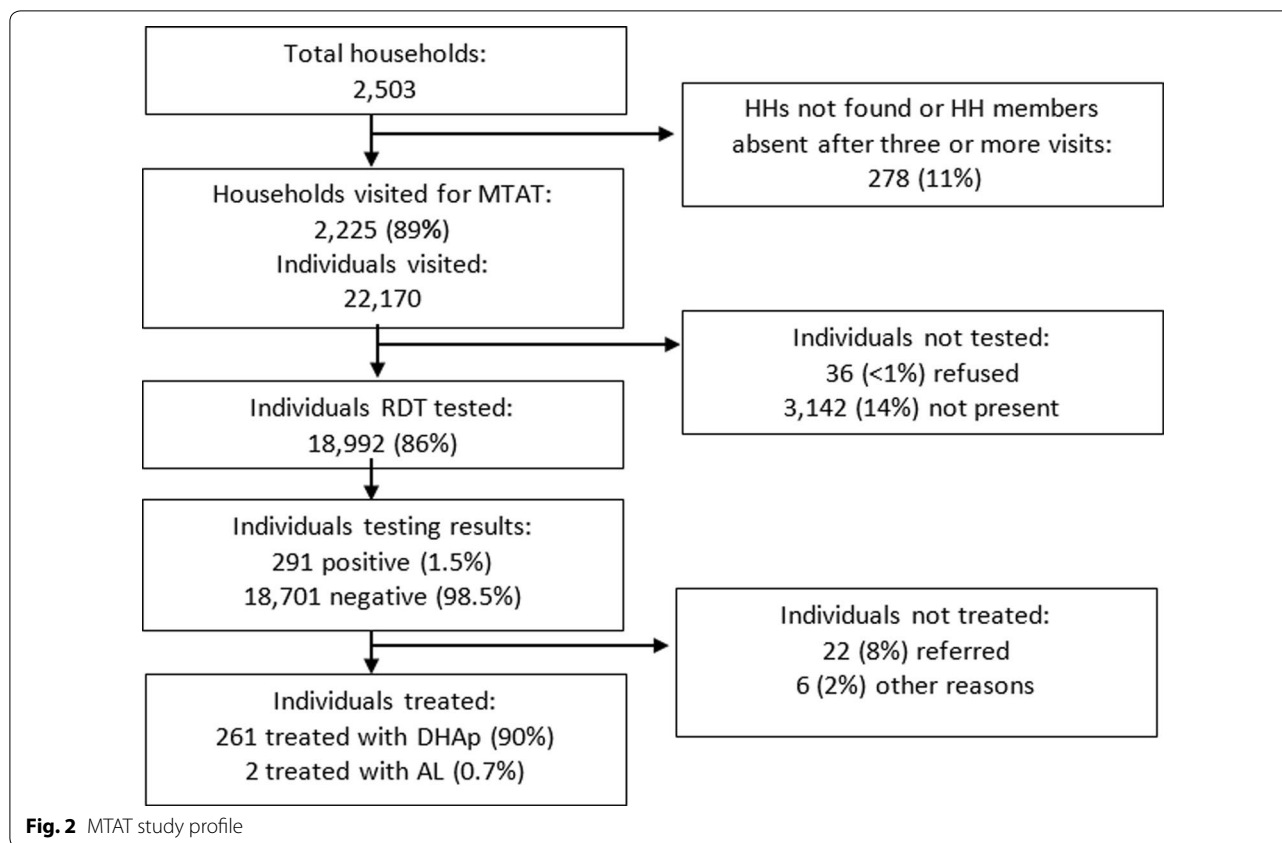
Total households:
2,503

HHs not found or HH members absent after three or more visits:
278 (11%)

Households visited for MTAT:
2,225 (89%)
Individuals visited:
22,170

Individuals not tested:
36 (<1%) refused
3,142 (14%) not present

Individuals RDT tested:
18,992 (86%)

Individuals testing results:
291 positive (1.5%)
18,701 negative (98.5%)

Individuals not treated:
22 (8%) referred
6 (2%) other reasons

Individuals treated:
261 treated with DHAp (90%)
2 treated with AL (0.7%)

**Fig. 2** MTAT study profile